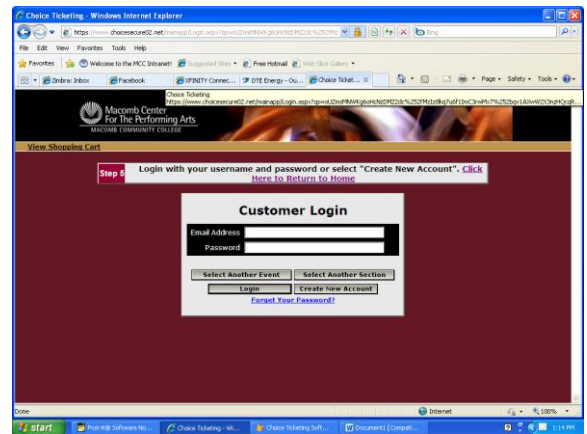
Choice Ticketing - Windows Internet Explorer

https://www.choicesecure02.net/mainapp/Login.aspx?qs=oLl2msfRNWKg6oHcNzDMf22dc%252fMz

Bing

File Edit View Favorites Tools Help

Favorites Welcome to the MCC Intranet! Suggested Sites Free Hotmail Web Slice Gallery

Zimbra: Inbox Facebook XFINITY Connec... DTE Energy - Ou... Choice Ticket... Page Safety Tools

Choice Ticketing
https://www.choicesecure02.net/mainapp/Login.aspx?qs=oLl2msfRNWKg6oHcNzDMf22dc%252fMz1z8kg7u6f1lmC3rwMv7%252bqv1AXwW2l3hdHQcqR...

Macomb Center For The Performing Arts
MACOMB COMMUNITY COLLEGE

View Shopping Cart

Step 5 Login with your username and password or select "Create New Account". Click Here to Return to Home

Customer Login

Email Address

Password

Select Another Event

Select Another Section

Login

Create New Account

Forget Your Password?

Done

Internet

100%

start

Post-it® Software No...

Choice Ticketing - Wi...

Choice Ticketing Soft...

Document1 [Compati...

1:19 PM